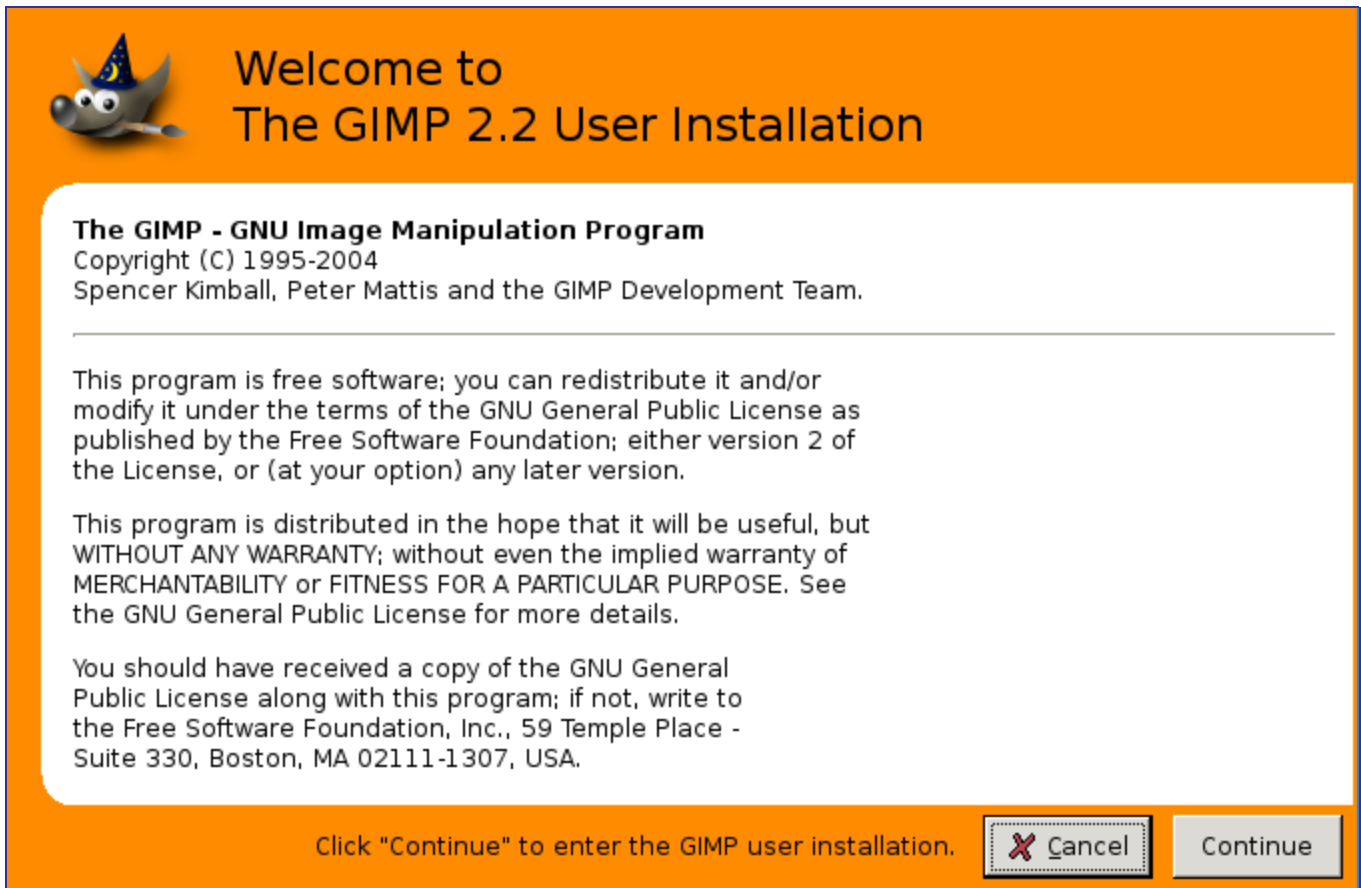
Welcome to
The GIMP 2.2 User Installation

The GIMP - GNU Image Manipulation Program
Copyright (C) 1995-2004
Spencer Kimball, Peter Mattis and the GIMP Development Team.

This program is free software; you can redistribute it and/or modify it under the terms of the GNU General Public License as published by the Free Software Foundation; either version 2 of the License, or (at your option) any later version.

This program is distributed in the hope that it will be useful, but WITHOUT ANY WARRANTY; without even the implied warranty of MERCHANTABILITY or FITNESS FOR A PARTICULAR PURPOSE. See the GNU General Public License for more details.

You should have received a copy of the GNU General Public License along with this program; if not, write to the Free Software Foundation, Inc., 59 Temple Place - Suite 330, Boston, MA 02111-1307, USA.

Click "Continue" to enter the GIMP user installation.

Cancel

Continue